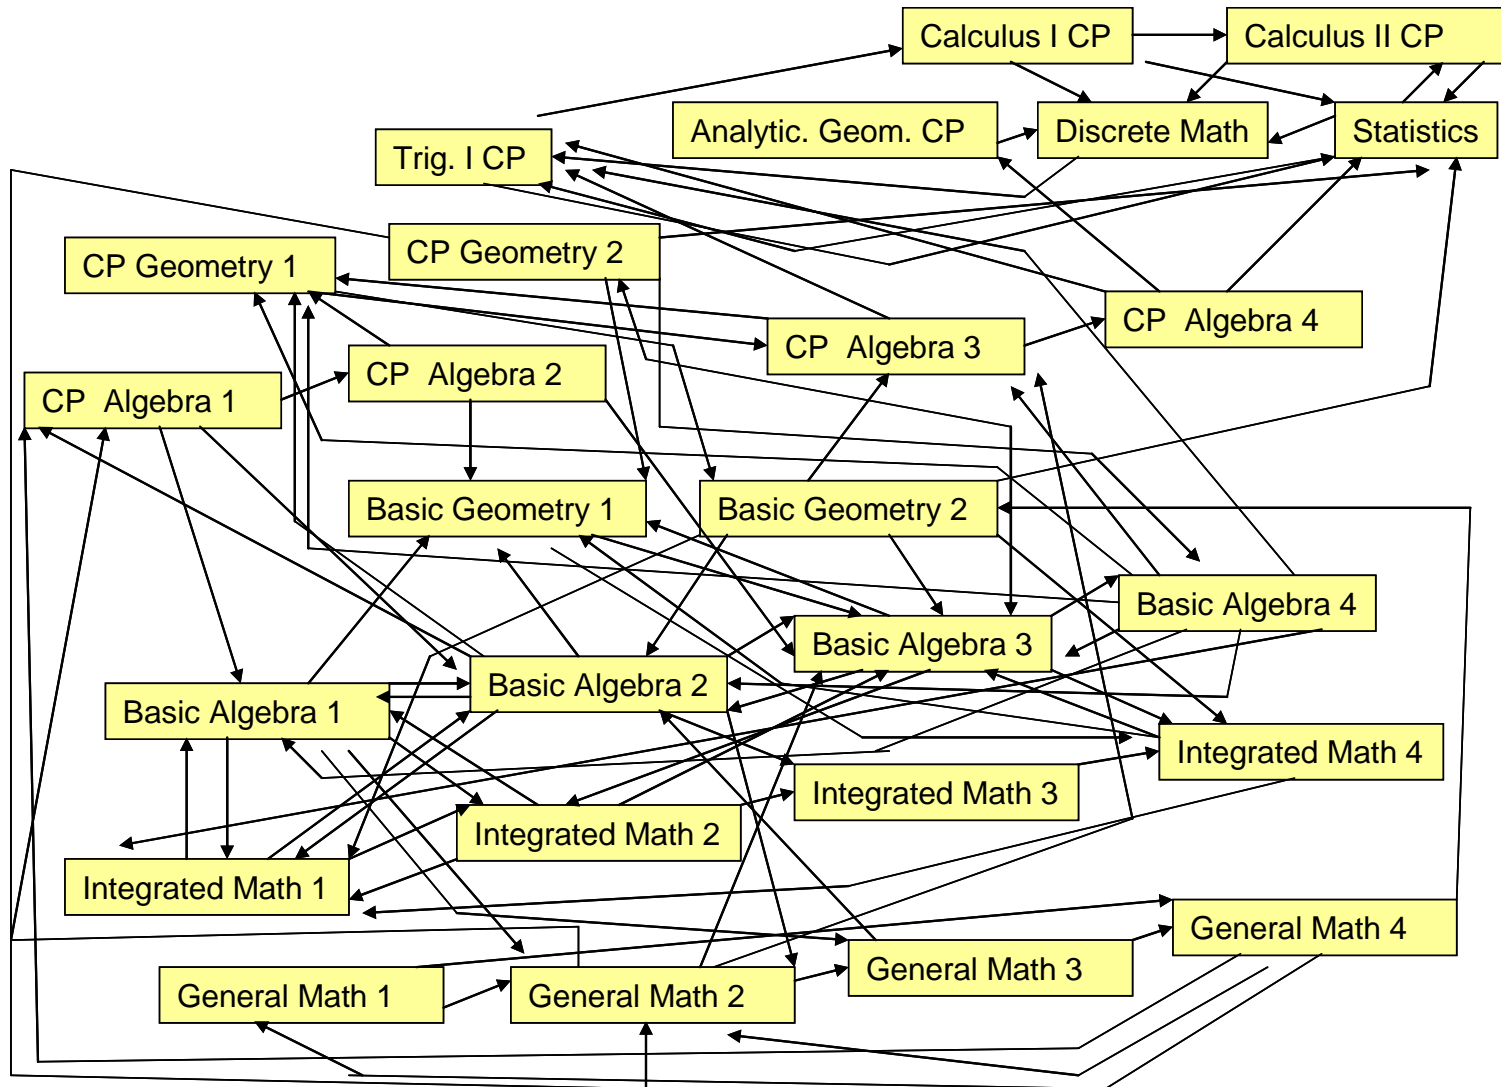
Calculus I CP
Calculus II CP
Analytic. Geom. CP
Discrete Math
Statistics
Trig. I CP
CP Geometry 2
CP Geometry 1
CP Algebra 4
CP Algebra 3
CP Algebra 2
CP Algebra 1
Basic Geometry 1
Basic Geometry 2
Basic Algebra 4
Basic Algebra 3
Basic Algebra 2
Basic Algebra 1
Integrated Math 4
Integrated Math 3
Integrated Math 2
Integrated Math 1
General Math 4
General Math 3
General Math 1
General Math 2